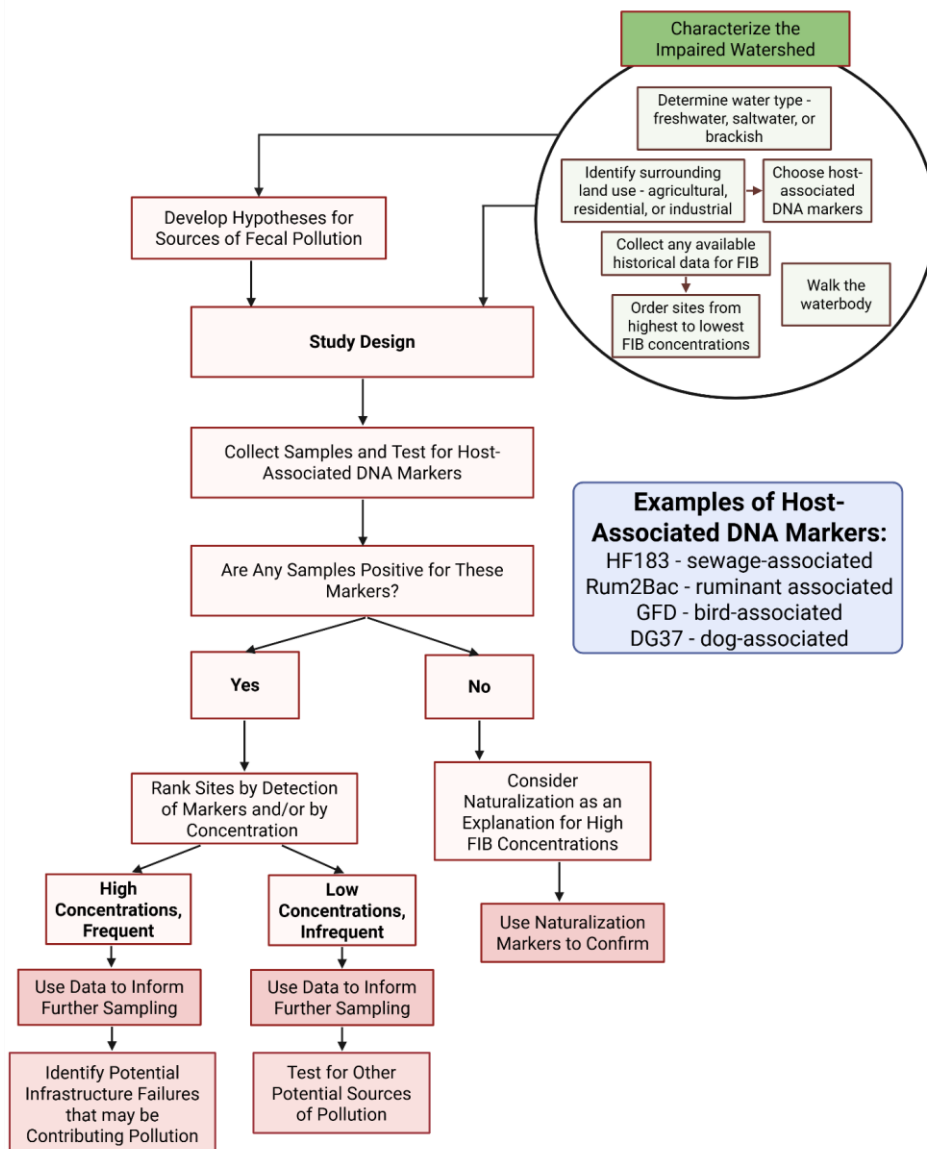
Characterize the Impaired Watershed

Determine water type - freshwater, saltwater, or brackish

Identify surrounding land use - agricultural, residential, or industrial

Choose host-associated DNA markers

Collect any available historical data for FIB

Order sites from highest to lowest FIB concentrations

Walk the waterbody

Develop Hypotheses for Sources of Fecal Pollution

Study Design

Collect Samples and Test for Host-Associated DNA Markers

Examples of Host-Associated DNA Markers:
HF183 - sewage-associated
Rum2Bac - ruminant associated
GFD - bird-associated
DG37 - dog-associated

Are Any Samples Positive for These Markers?

Yes

No

Rank Sites by Detection of Markers and/or by Concentration

Consider Naturalization as an Explanation for High FIB Concentrations

High Concentrations, Frequent

Low Concentrations, Infrequent

Use Naturalization Markers to Confirm

Use Data to Inform Further Sampling

Use Data to Inform Further Sampling

Identify Potential Infrastructure Failures that may be Contributing Pollution

Test for Other Potential Sources of Pollution